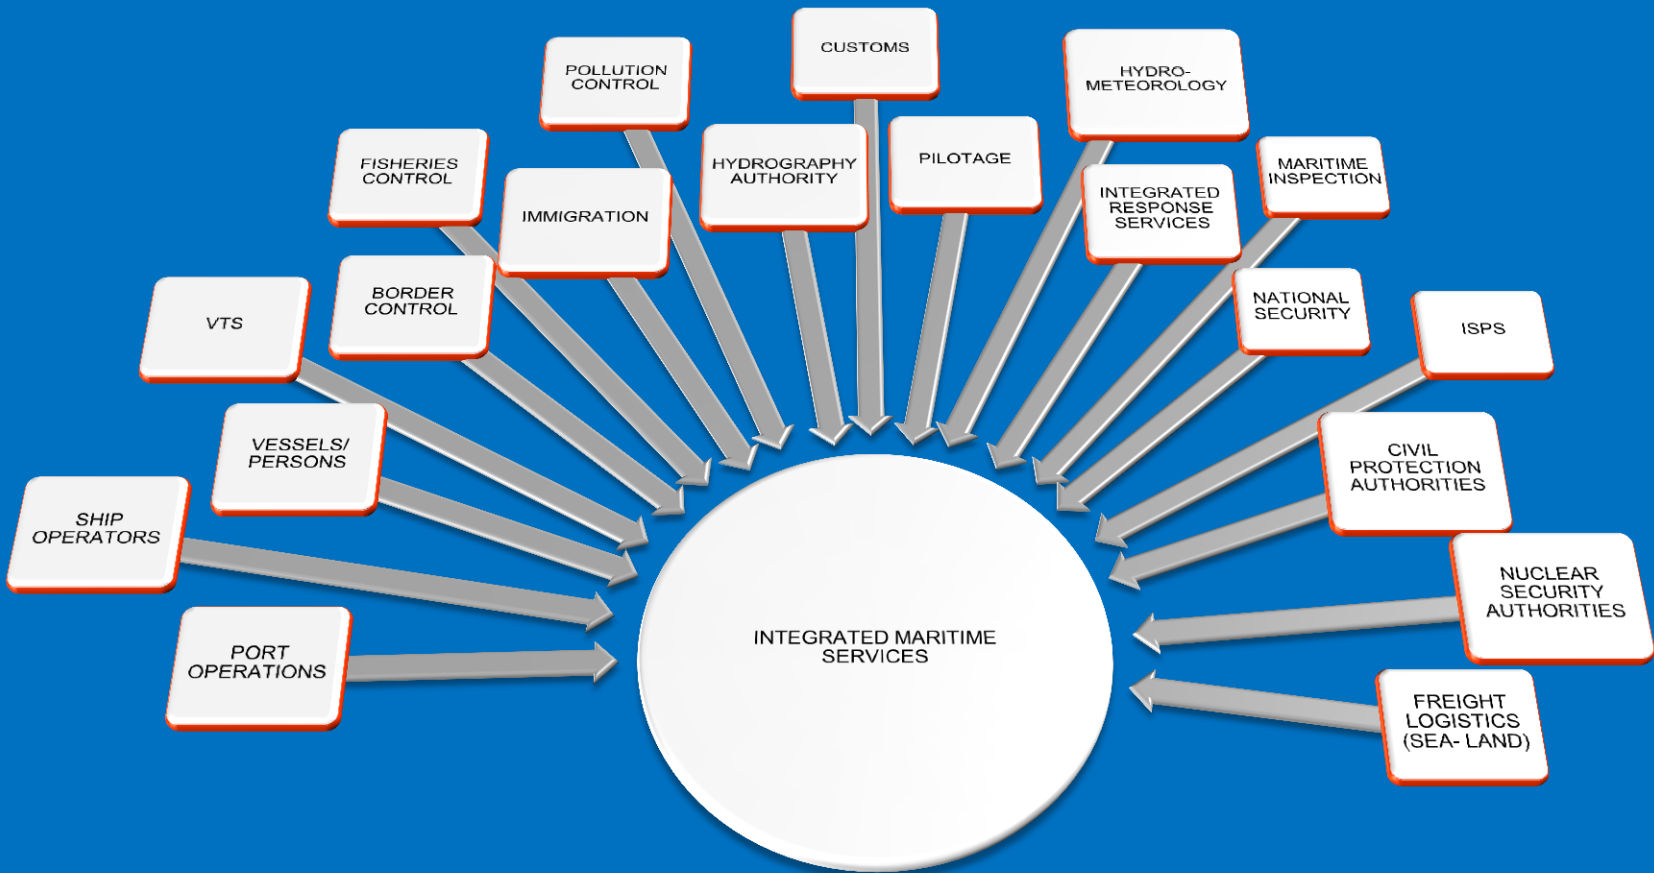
CUSTOMS

POLLUTION CONTROL

HYDRO-METEOROLOGY

FISHERIES CONTROL

HYDROGRAPHY AUTHORITY

PILOTAGE

MARITIME INSPECTION

IMMIGRATION

INTEGRATED RESPONSE SERVICES

BORDER CONTROL

VTS

NATIONAL SECURITY

ISPS

VESSELS/ PERSONS

CIVIL PROTECTION AUTHORITIES

SHIP OPERATORS

NUCLEAR SECURITY AUTHORITIES

PORT OPERATIONS

INTEGRATED MARITIME SERVICES

FREIGHT LOGISTICS (SEA- LAND)